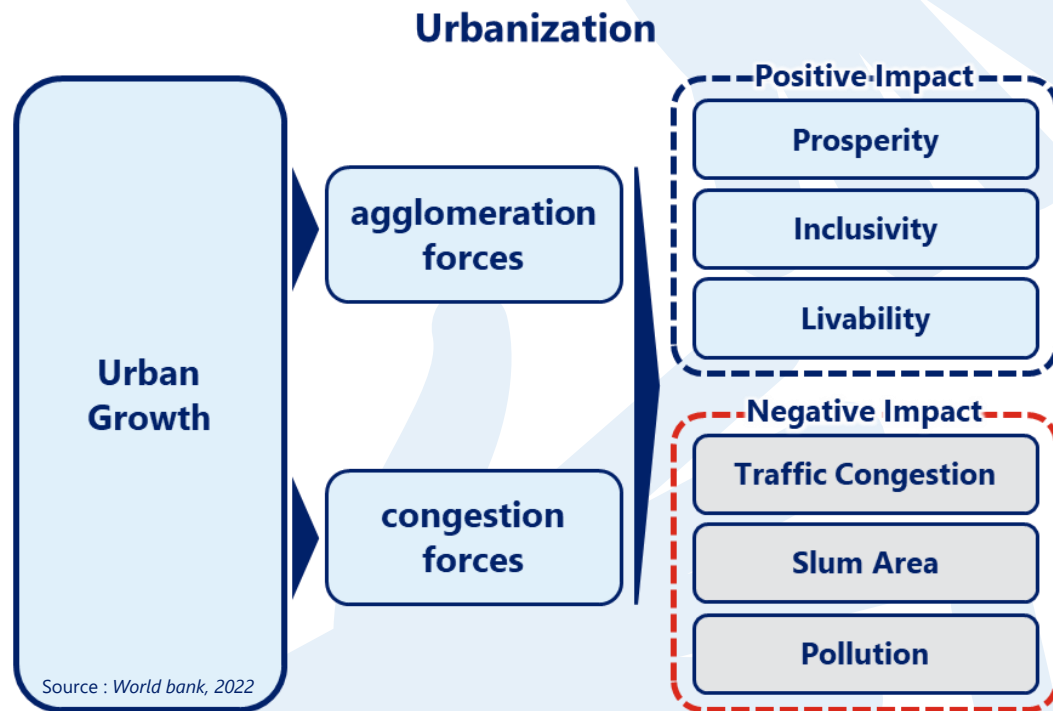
Urbanization

Urban Growth

agglomeration forces

congestion forces

Positive Impact

Prosperity

Inclusivity

Livability

Negative Impact

Traffic Congestion

Slum Area

Pollution

Source : World bank, 2022